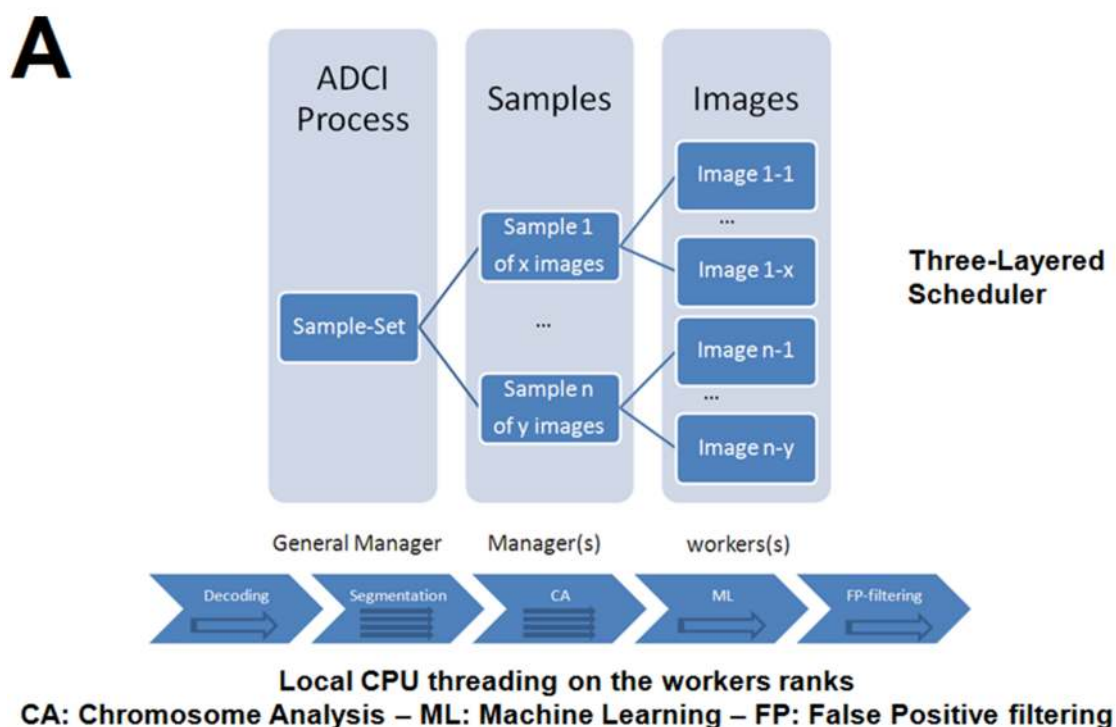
A

ADCI Process

Samples

Images

Sample-Set

Sample 1 of x images

...

Sample n of y images

Image 1-1

...

Image 1-x

Image n-1

...

Image n-y

Three-Layered Scheduler

General Manager

Manager(s)

workers(s)

Decoding

Segmentation

CA

ML

FP-filtering

Local CPU threading on the workers ranks

CA: Chromosome Analysis – ML: Machine Learning – FP: False Positive filtering